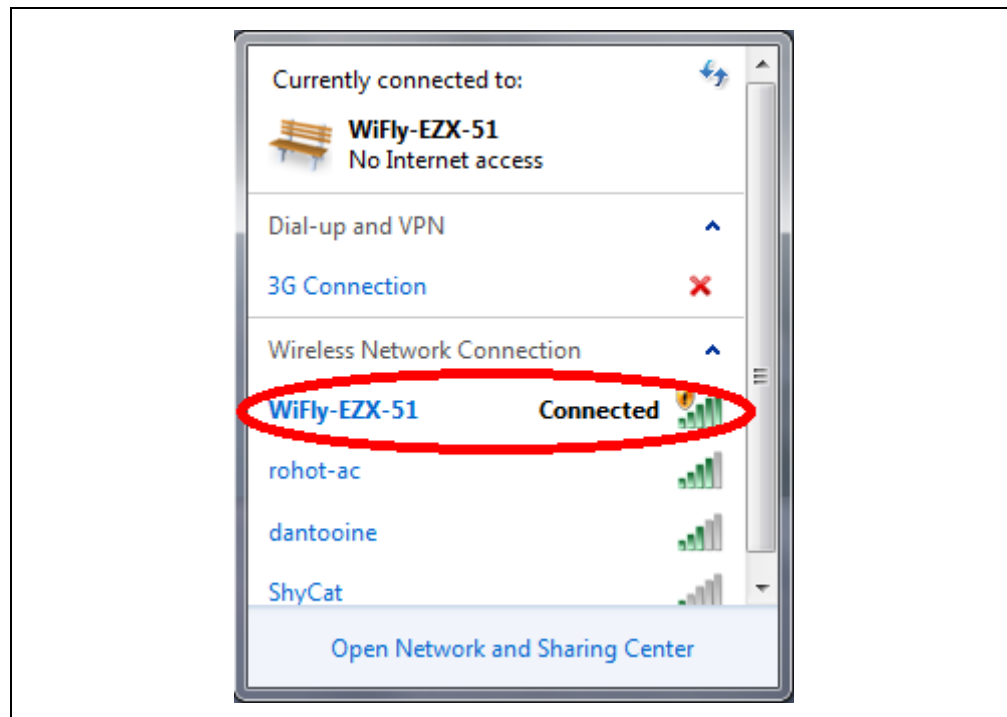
Currently connected to:

WiFly-EZX-51
No Internet access

Dial-up and VPN

3G Connection

Wireless Network Connection

WiFly-EZX-51 Connected

rohot-ac

dantooine

ShyCat

Open Network and Sharing Center